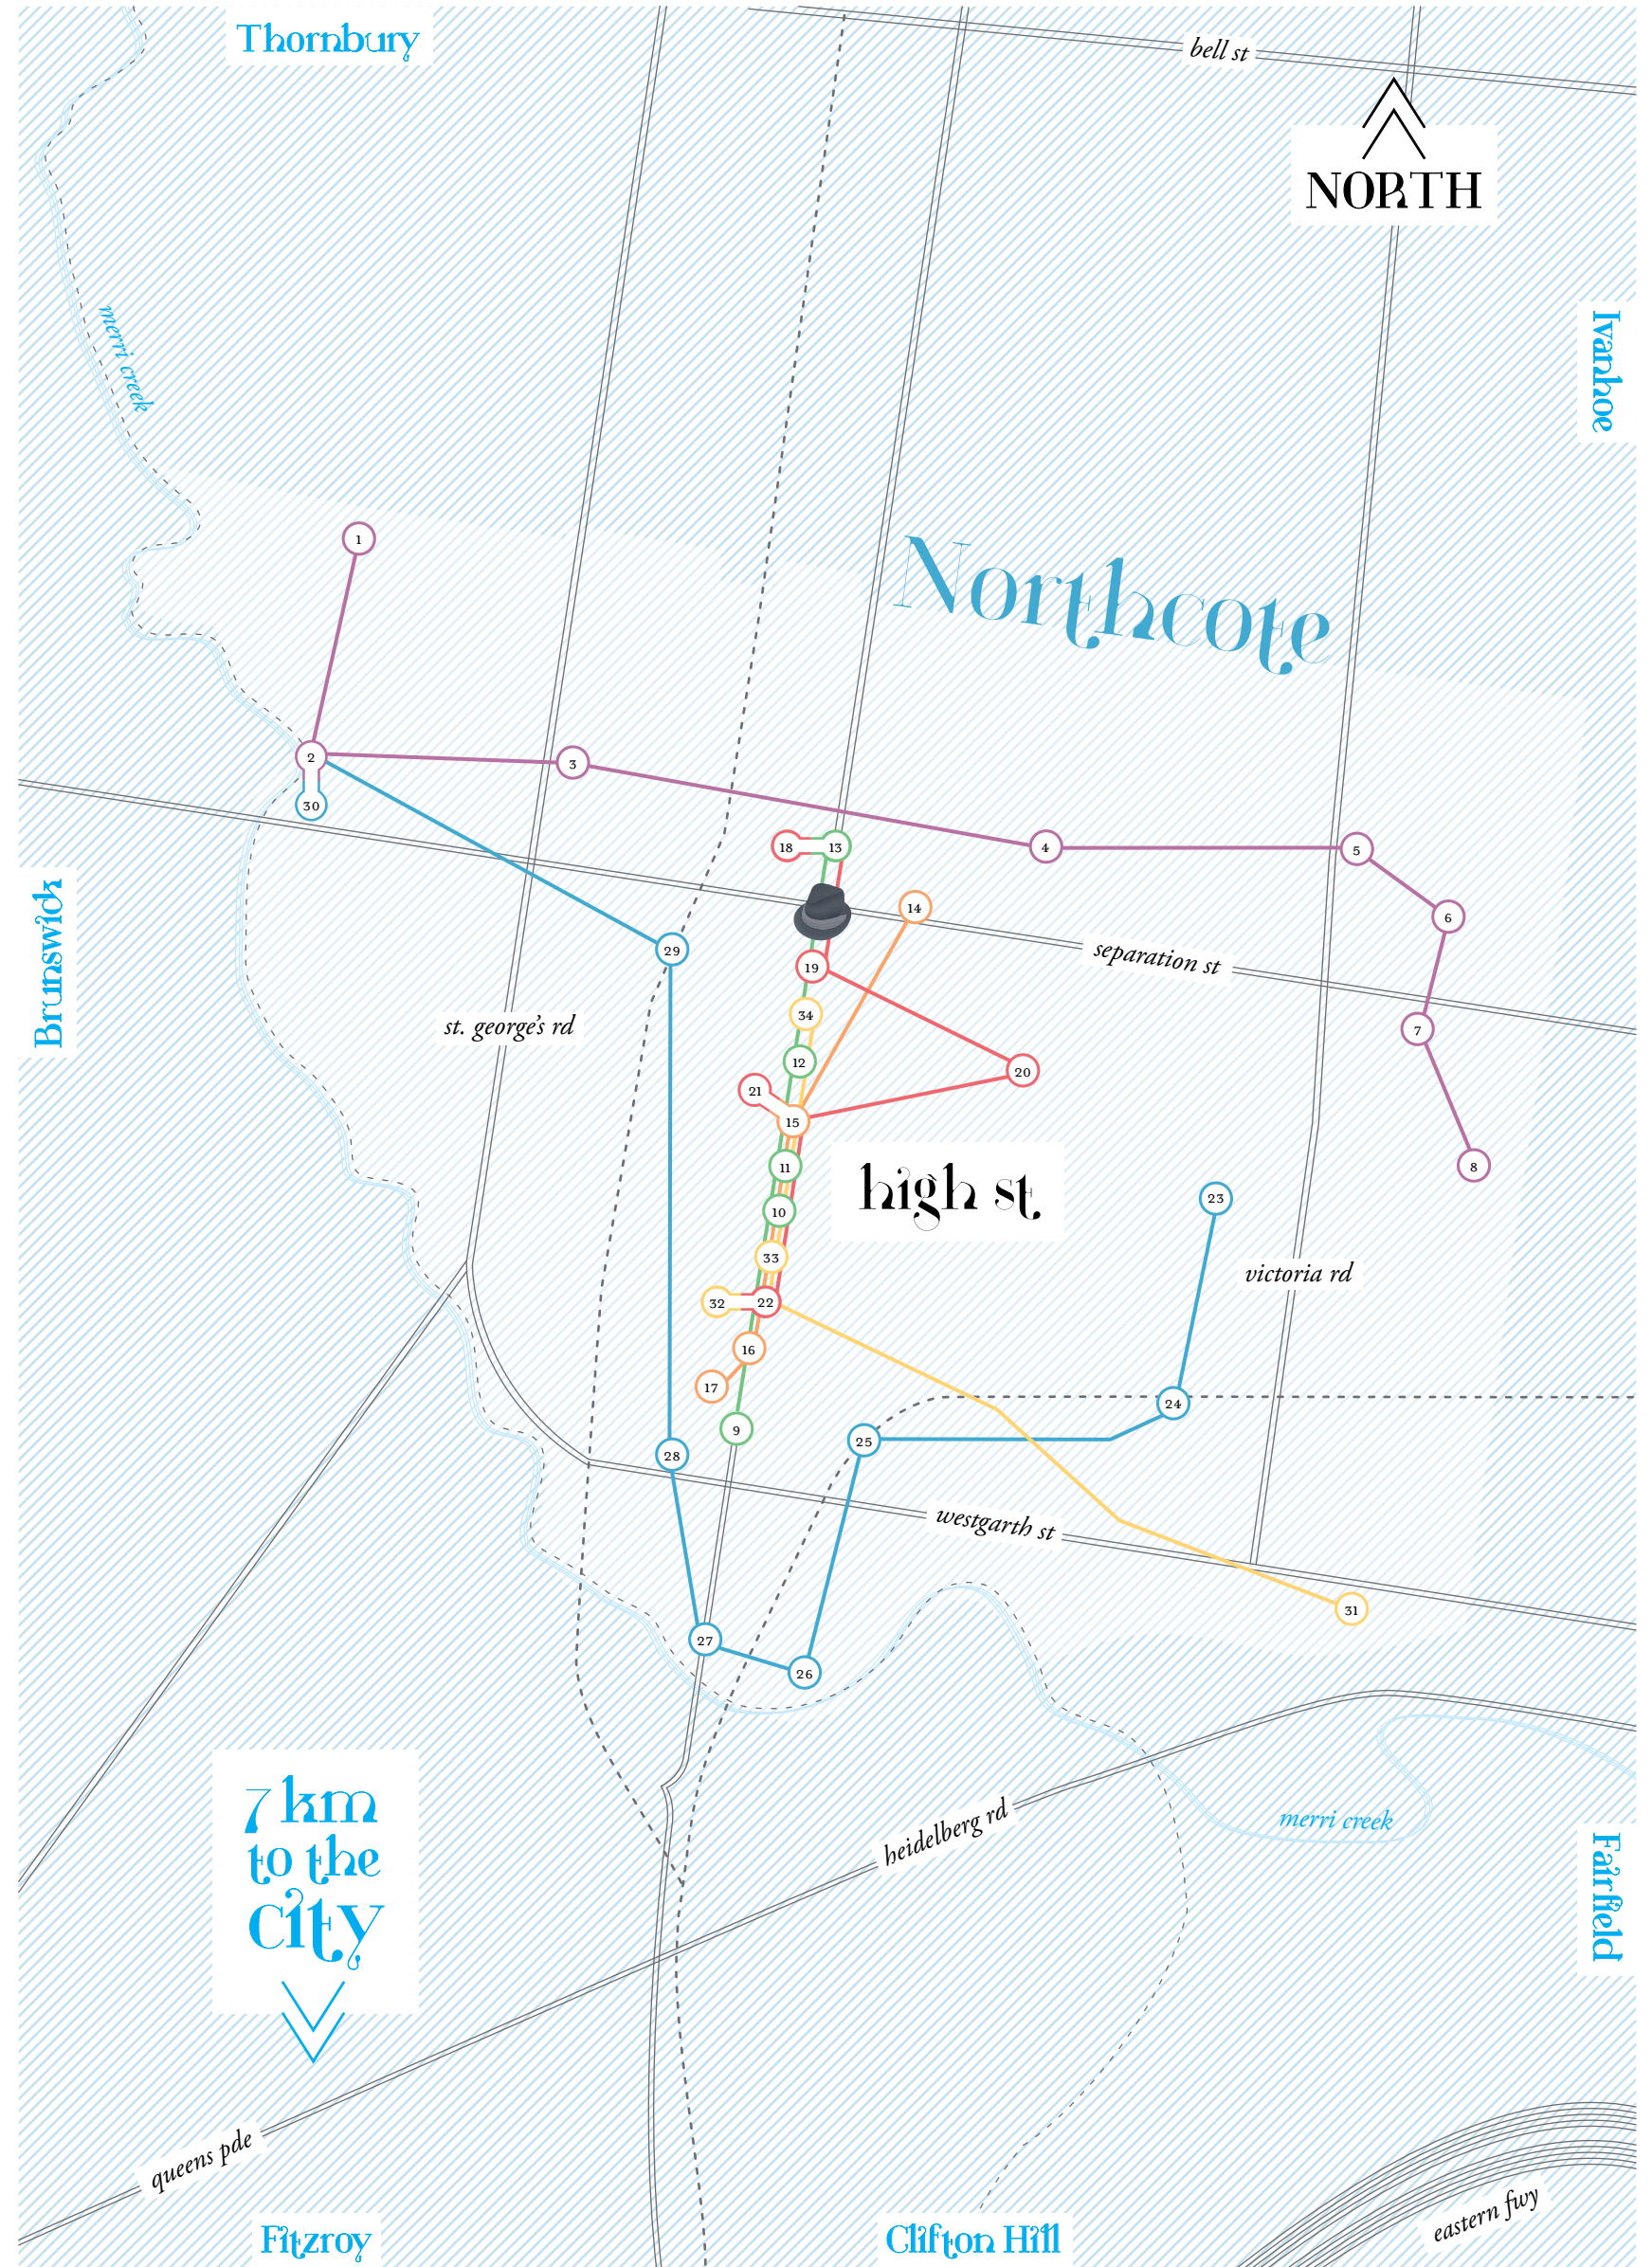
Thornbury

bell st

NORTH

merri creek

Ivanhoe

Northcote

1

2

30

3

4

5

6

7

8

18

13

14

separation st

29

19

Brunswick

st. george's rd

34

12

20

21

15

11

high st

10

23

33

victoria rd

32

22

16

17

24

9

25

28

westgarth st

31

27

26

merri creek

heidelberg rd

7 km to the city

Fairfield

queens pde

eastern fwy

Fitzroy

Clifton Hill